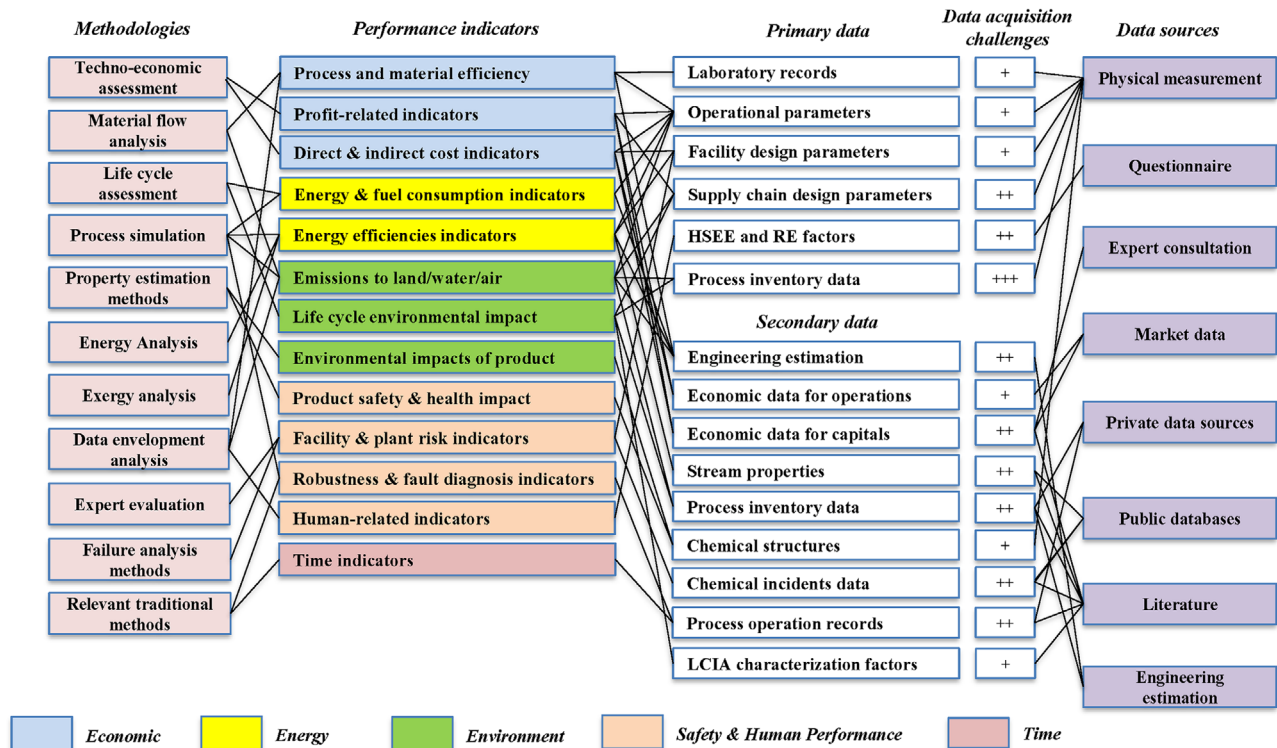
Methodologies

Techno-economic assessment
Material flow analysis
Life cycle assessment
Process simulation
Property estimation methods
Energy Analysis
Exergy analysis
Data envelopment analysis
Expert evaluation
Failure analysis methods
Relevant traditional methods

Performance indicators

Process and material efficiency
Profit-related indicators
Direct & indirect cost indicators
Energy & fuel consumption indicators
Energy efficiencies indicators
Emissions to land/water/air
Life cycle environmental impact
Environmental impacts of product
Product safety & health impact
Facility & plant risk indicators
Robustness & fault diagnosis indicators
Human-related indicators
Time indicators

Primary data

| | Data acquisition challenges |
|---|---|
| Laboratory records | + |
| Operational parameters | + |
| Facility design parameters | + |
| Supply chain design parameters | ++ |
| HSEE and RE factors | ++ |
| Process inventory data | +++ |

Secondary data

| | |
|---|---|
| Engineering estimation | ++ |
| Economic data for operations | + |
| Economic data for capitals | ++ |
| Stream properties | ++ |
| Process inventory data | ++ |
| Chemical structures | + |
| Chemical incidents data | ++ |
| Process operation records | ++ |
| LCIA characterization factors | + |

Data sources

Physical measurement
Questionnaire
Expert consultation
Market data
Private data sources
Public databases
Literature
Engineering estimation

Economic
Energy
Environment
Safety & Human Performance
Time